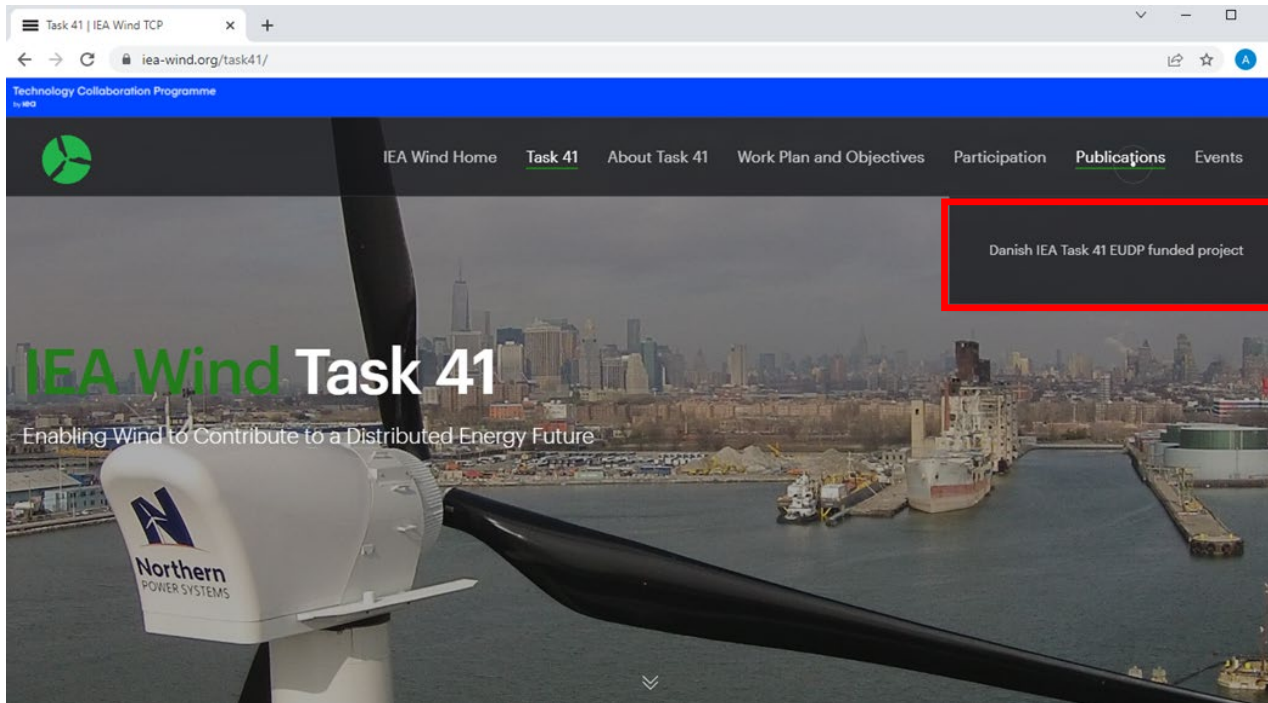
Task 41 | IEA Wind TCP

iea-wind.org/task41/

Technology Collaboration Programme
by iea

IEA Wind Home Task 41 About Task 41 Work Plan and Objectives Participation Publications Events

Danish IEA Task 41 EUDP funded project

IEA Wind Task 41

Enabling Wind to Contribute to a Distributed Energy Future

Northern POWER SYSTEMS